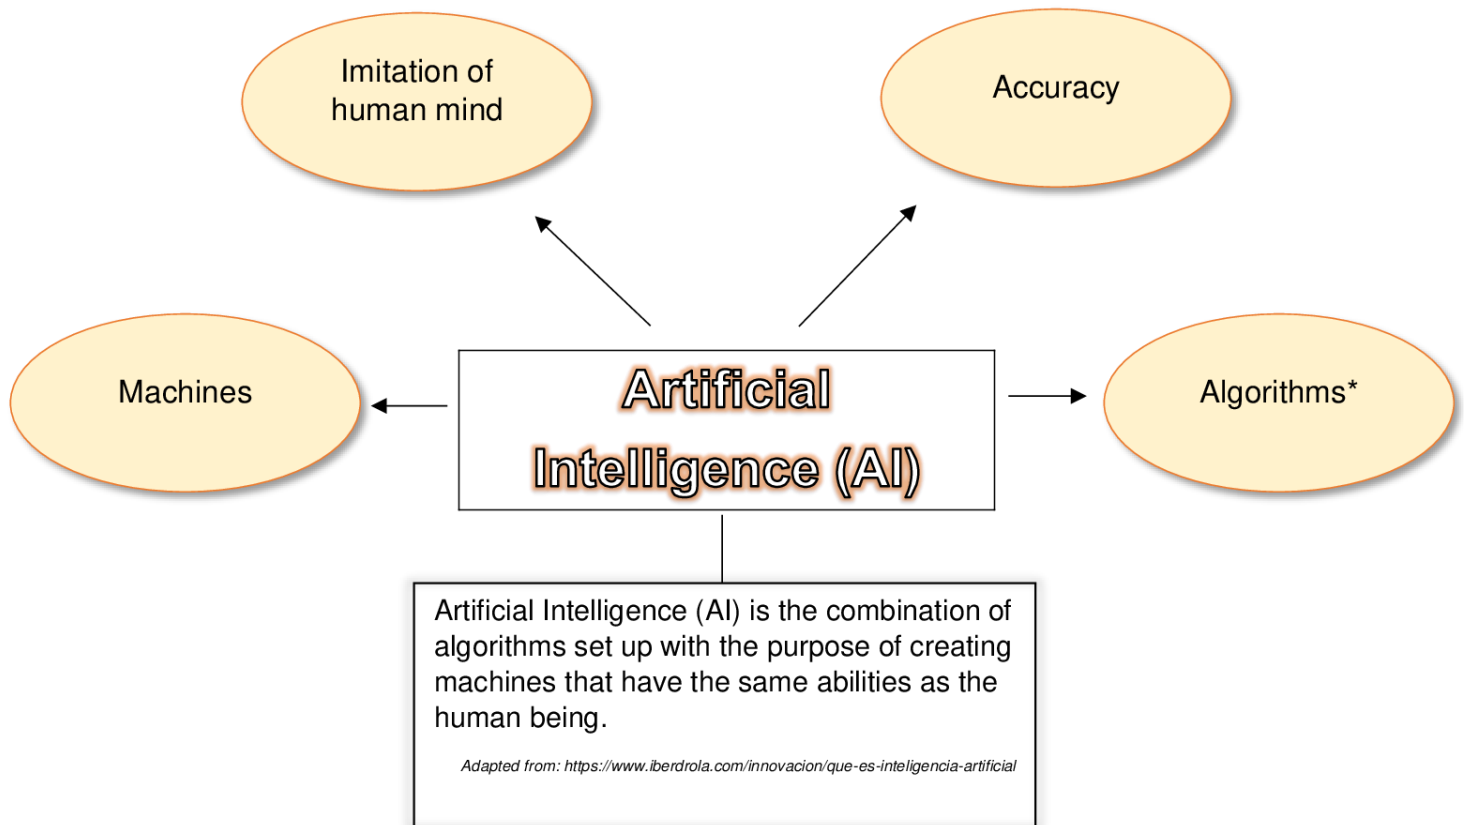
Imitation of human mind

Accuracy

Machines

Artificial Intelligence (AI)

Algorithms*

Artificial Intelligence (AI) is the combination of algorithms set up with the purpose of creating machines that have the same abilities as the human being.

Adapted from: https://www.iberdrola.com/innovacion/que-es-inteligencia-artificial